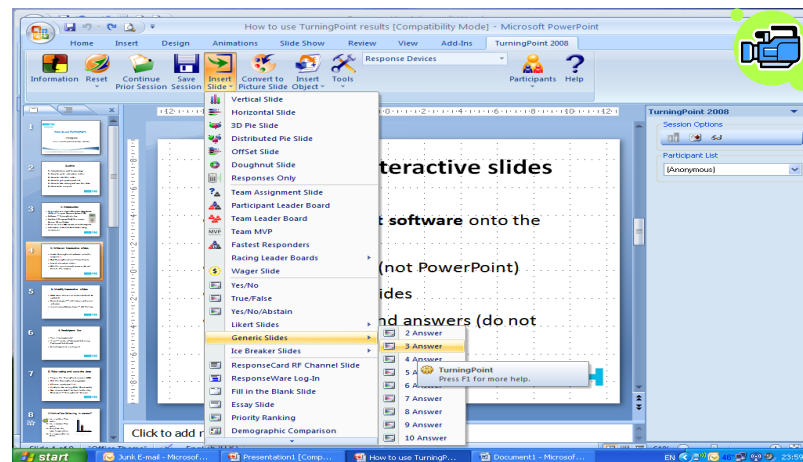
How to use TurningPoint results [Compatibility Mode] - Microsoft PowerPoint

Home Insert Design Animations Slide Show Review View Add-Ins TurningPoint 2008

Information Reset Continue Prior Session Save Session Insert Slide Convert to Picture Slide Insert Object Tools Response Devices Participants Help

Vertical Slide
Horizontal Slide
3D Pie Slide
Distributed Pie Slide
OffSet Slide
Doughnut Slide
Responses Only
Team Assignment Slide
Participant Leader Board
Team Leader Board
Team MVP
Fastest Responders
Racing Leader Boards
Wager Slide
Yes/No
True/False
Yes/No/Abstain
Likert Slides
Generic Slides
Ice Breaker Slides
ResponseCard RF Channel Slide
ResponseWare Log-In
Fill in the Blank Slide
Essay Slide
Priority Ranking
Demographic Comparison

2 Answer
3 Answer
4 Answer
5 A
6 A
7 Answer
8 Answer
9 Answer
10 Answer

TurningPoint
Press F1 for more help.

nteractive slides
t software onto the
(not PowerPoint)
ides
nd answers (do not

Click to add n

TurningPoint 2008
Session Options
Participant List
[Anonymous]

start Junk E-mail - Microsof... Presentation1 [Comp... How to use TurningP... Document1 - Microsof... EN 23:59